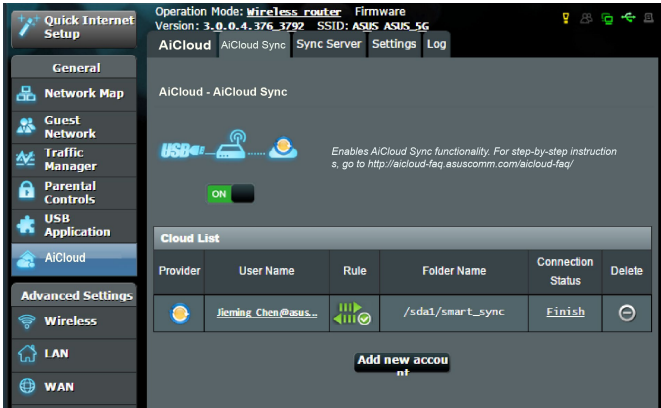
Quick Internet Setup

General

Network Map

Guest Network

Traffic Manager

Parental Controls

USB Application

AiCloud

Advanced Settings

Wireless

LAN

WAN

Operation Mode: Wireless router Firmware Version: 3.0.0.4.376_3792 SSID: ASUS ASUS_5G

AiCloud | AiCloud Sync | Sync Server | Settings | Log

AiCloud - AiCloud Sync

USB

Enables AiCloud Sync functionality. For step-by-step instructions, go to http://aicloud-faq.asuscomm.com/aicloud-faq/

ON

Cloud List

| Provider | User Name | Rule | Folder Name | Connection Status | Delete |
|---|---|---|---|---|---|
| | Jieming Chen@asus... | | /sda1/smart_sync | Finish | |

Add new account